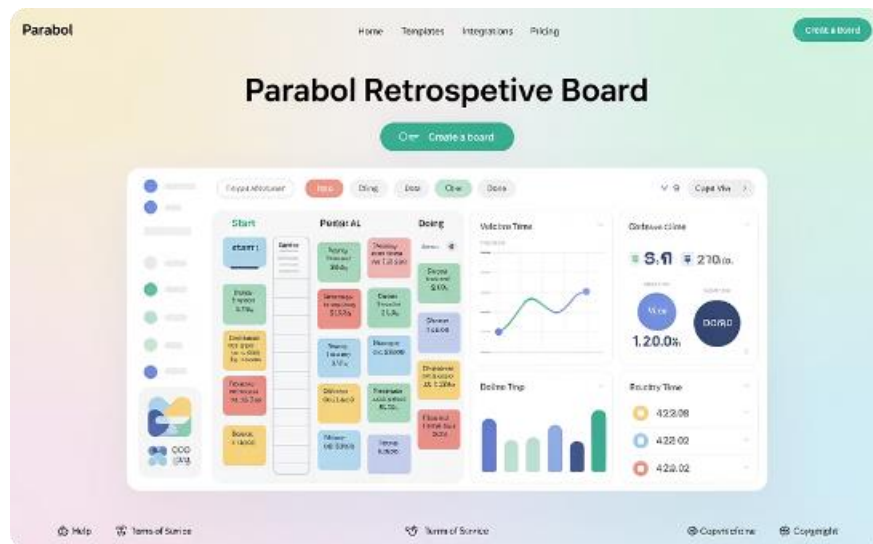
Parabol

Home Templates Integrations Pricing

Create a Board

Parabol Retrospetive Board

Create a board

Start

Postat AI

Doing

Volcano Time

S.1

1.2.0.0%

Doline Tmp

Fraulty Time

4220.08

422.02

422.02

Help

Terms of Service

Terms of Service

Copyright

Copyright